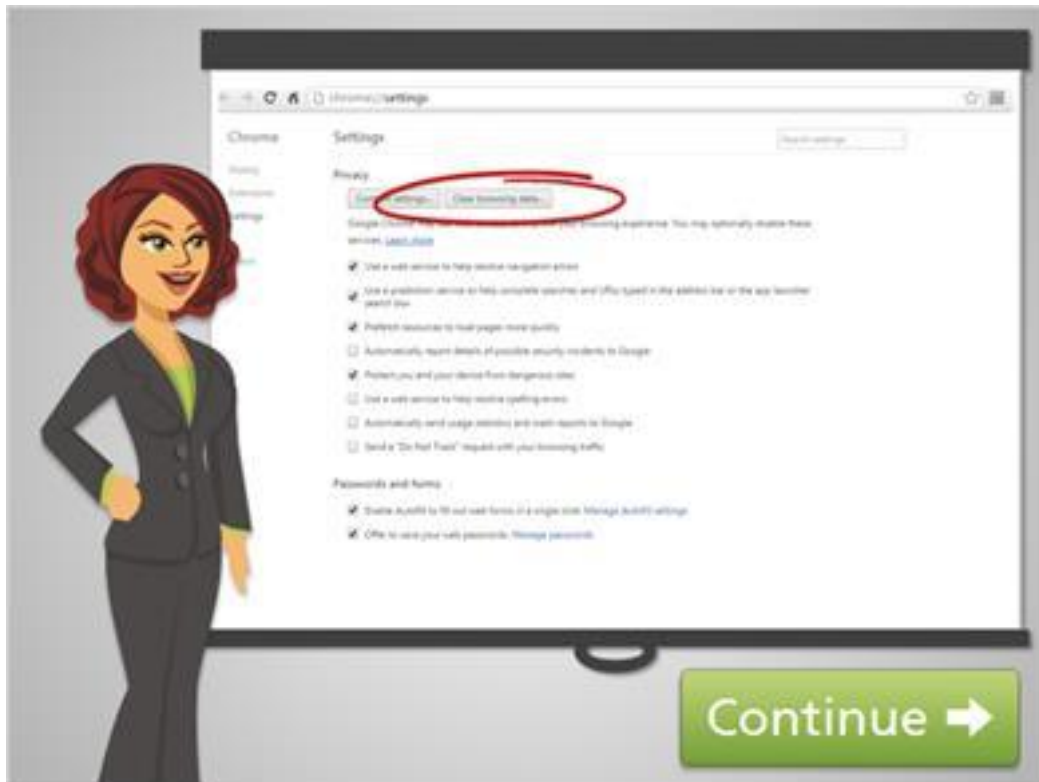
chrome://settings

Chrome

History

Extensions

Settings

Settings

Search settings

Privacy

Content settings... Clear browsing data...

Google Chrome may use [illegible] your browsing experience. You may optionally disable these services. Learn more

Use a web service to help resolve navigation errors

Use a prediction service to help complete searches and URLs typed in the address bar or the app launcher search box

Prefetch resources to load pages more quickly

Automatically report details of possible security incidents to Google

Protect you and your device from dangerous sites

Use a web service to help resolve spelling errors

Automatically send usage statistics and crash reports to Google

Send a "Do Not Track" request with your browsing traffic

Passwords and forms

Enable Autofill to fill out web forms in a single click. Manage Autofill settings

Offer to save your web passwords. Manage passwords

Continue